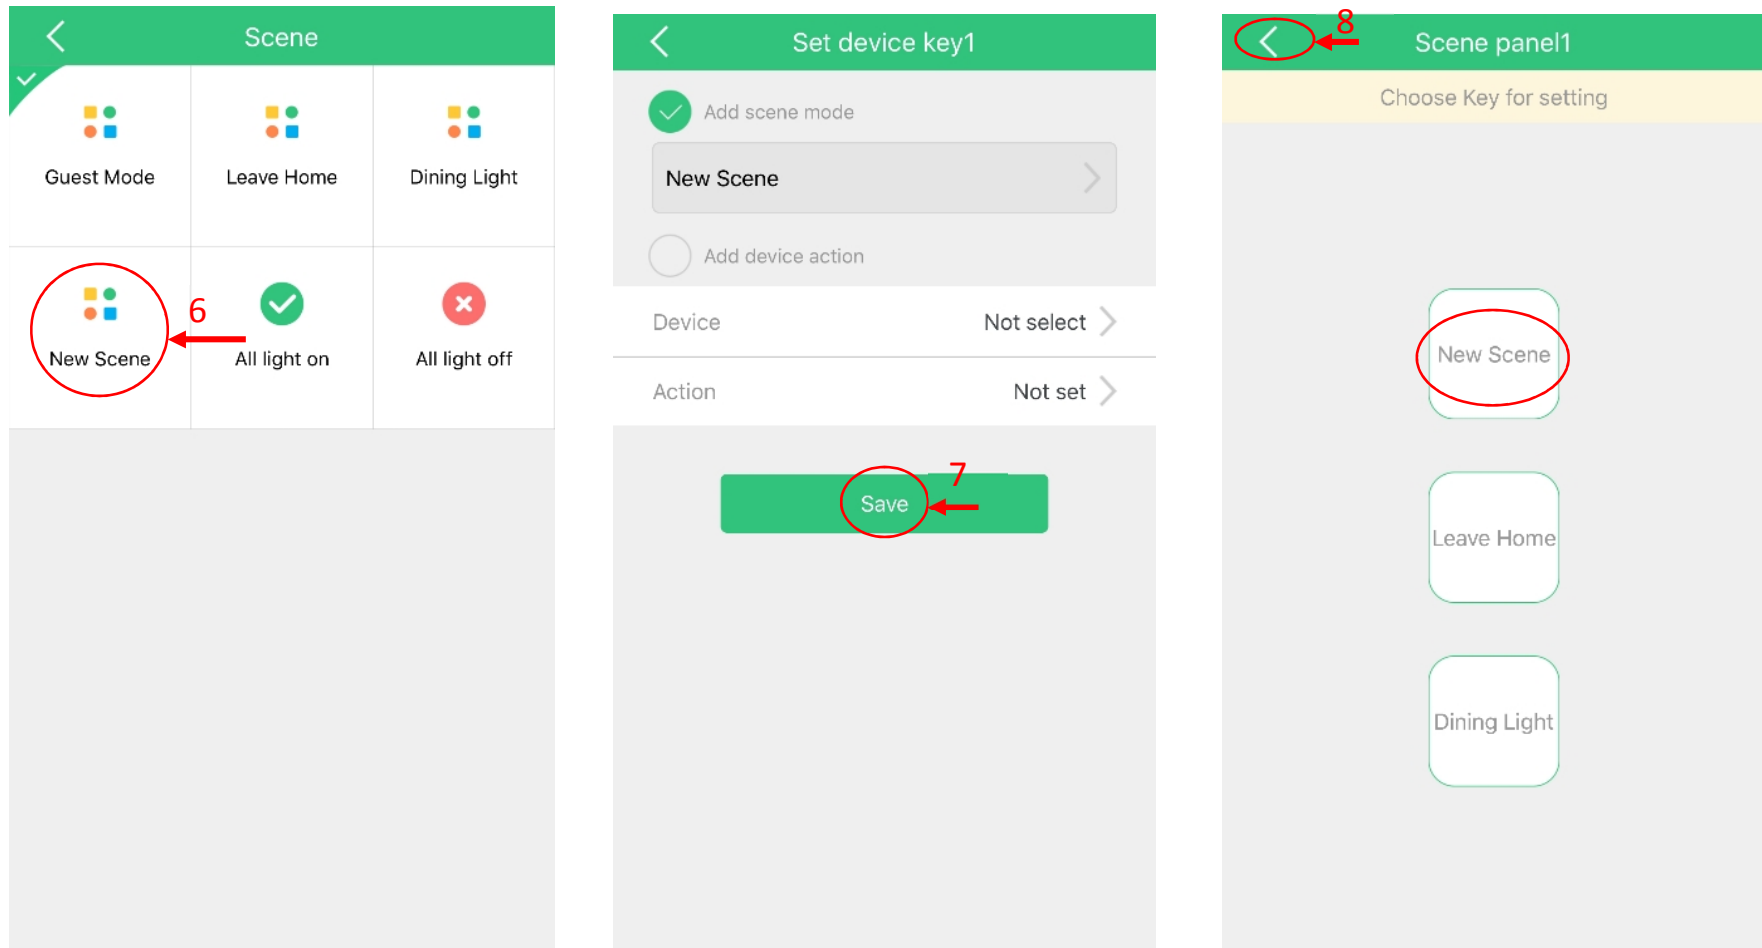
Scene

Guest Mode

Leave Home

Dining Light

New Scene

6

All light on

All light off

Set device key1

Add scene mode

New Scene

Add device action

Device Not select

Action Not set

7

Save

8

Scene panel1

Choose Key for setting

New Scene

Leave Home

Dining Light